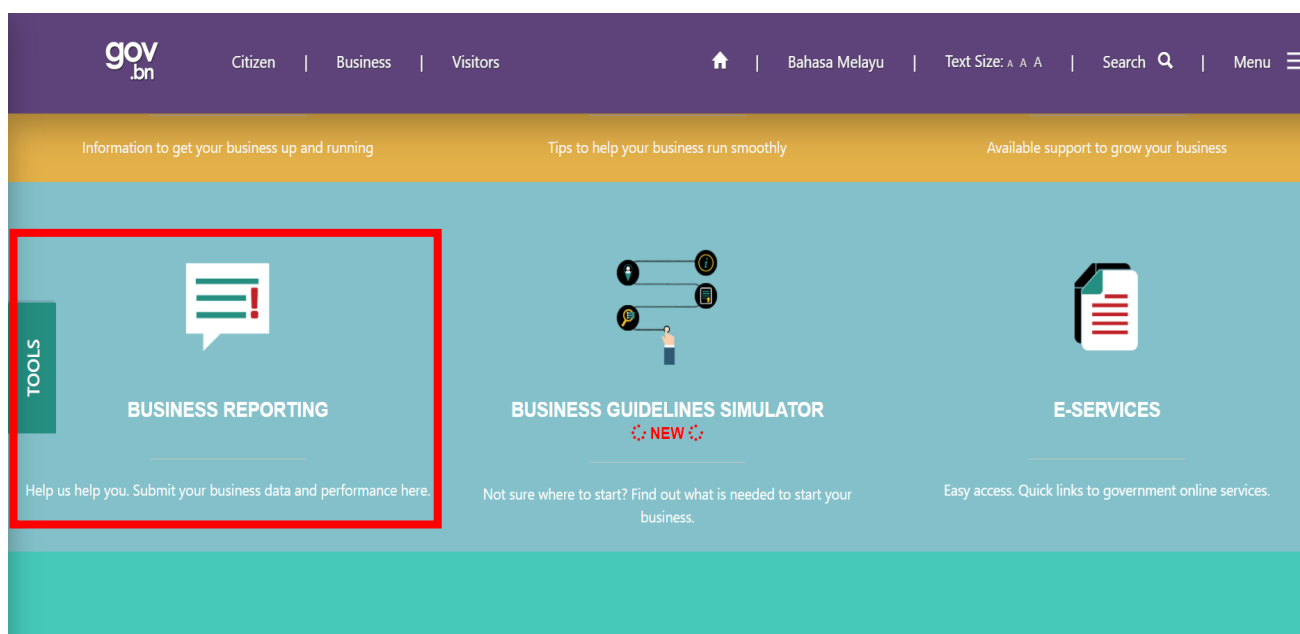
gov .bn

Citizen | Business | Visitors

| Bahasa Melayu | Text Size: A A A | Search | Menu

Information to get your business up and running

Tips to help your business run smoothly

Available support to grow your business

TOOLS

BUSINESS REPORTING

Help us help you. Submit your business data and performance here.

BUSINESS GUIDELINES SIMULATOR

NEW

Not sure where to start? Find out what is needed to start your business.

E-SERVICES

Easy access. Quick links to government online services.